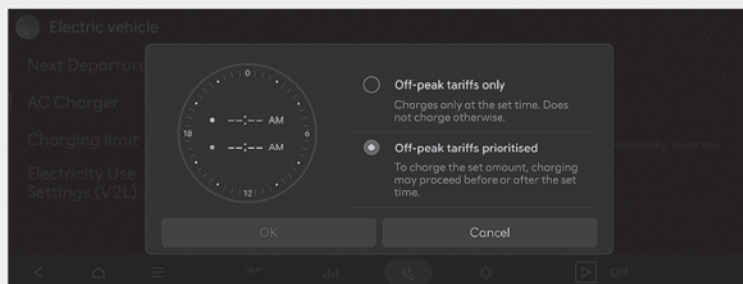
Electric vehicle

Next Departure

AC Charger

Charging limit

Electricity Use Settings (V2L)

0
18
6
12
--:-- AM
--:-- AM

Off-peak tariffs only
Charges only at the set time. Does not charge otherwise.

Off-peak tariffs prioritised
To charge the set amount, charging may proceed before or after the set time.

OK
Cancel

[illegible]pectedly, lower the

Off